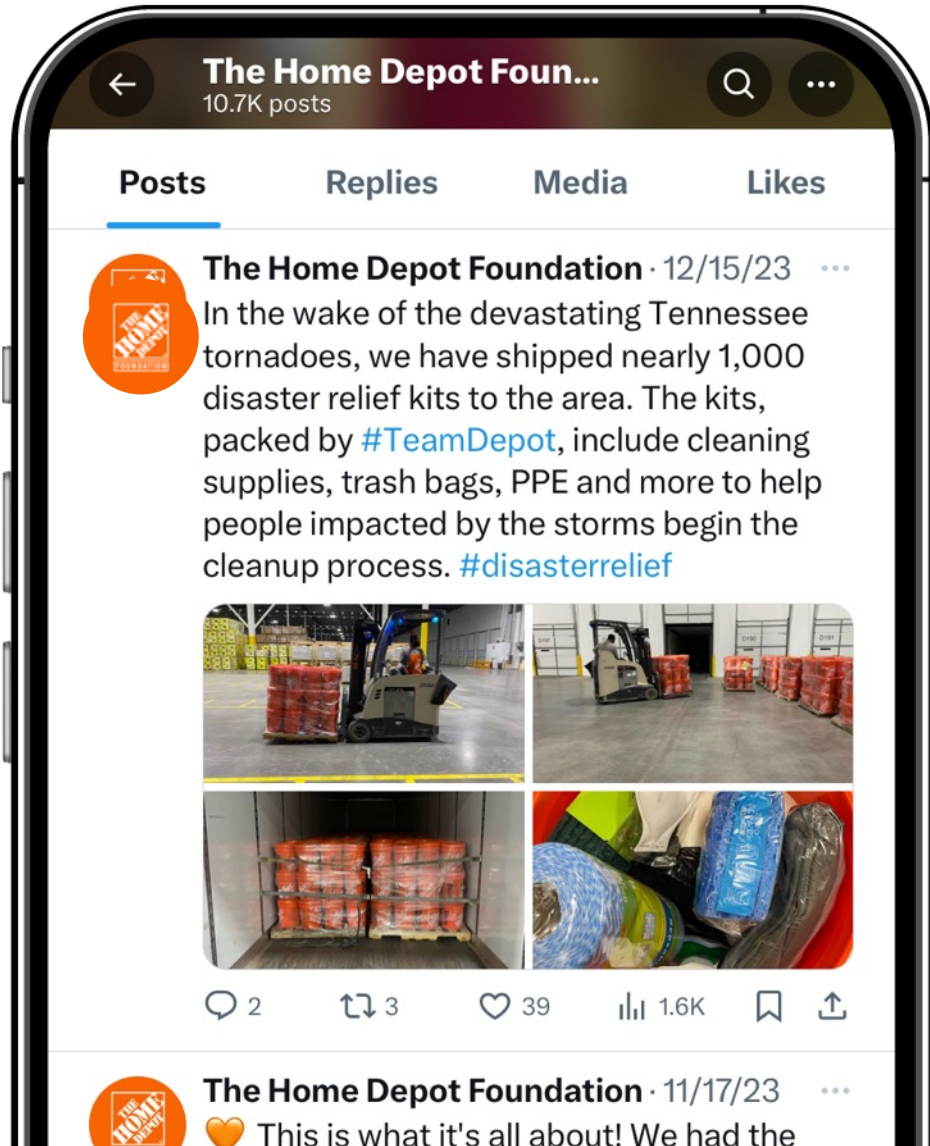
The Home Depot Foun...
10.7K posts

Posts Replies Media Likes

THE HOME DEPOT FOUNDATION

The Home Depot Foundation · 12/15/23 ···

In the wake of the devastating Tennessee tornadoes, we have shipped nearly 1,000 disaster relief kits to the area. The kits, packed by #TeamDepot, include cleaning supplies, trash bags, PPE and more to help people impacted by the storms begin the cleanup process. #disasterrelief

2 3 39 1.6K

The Home Depot Foundation · 11/17/23 ···

🧡 This is what it's all about! We had the